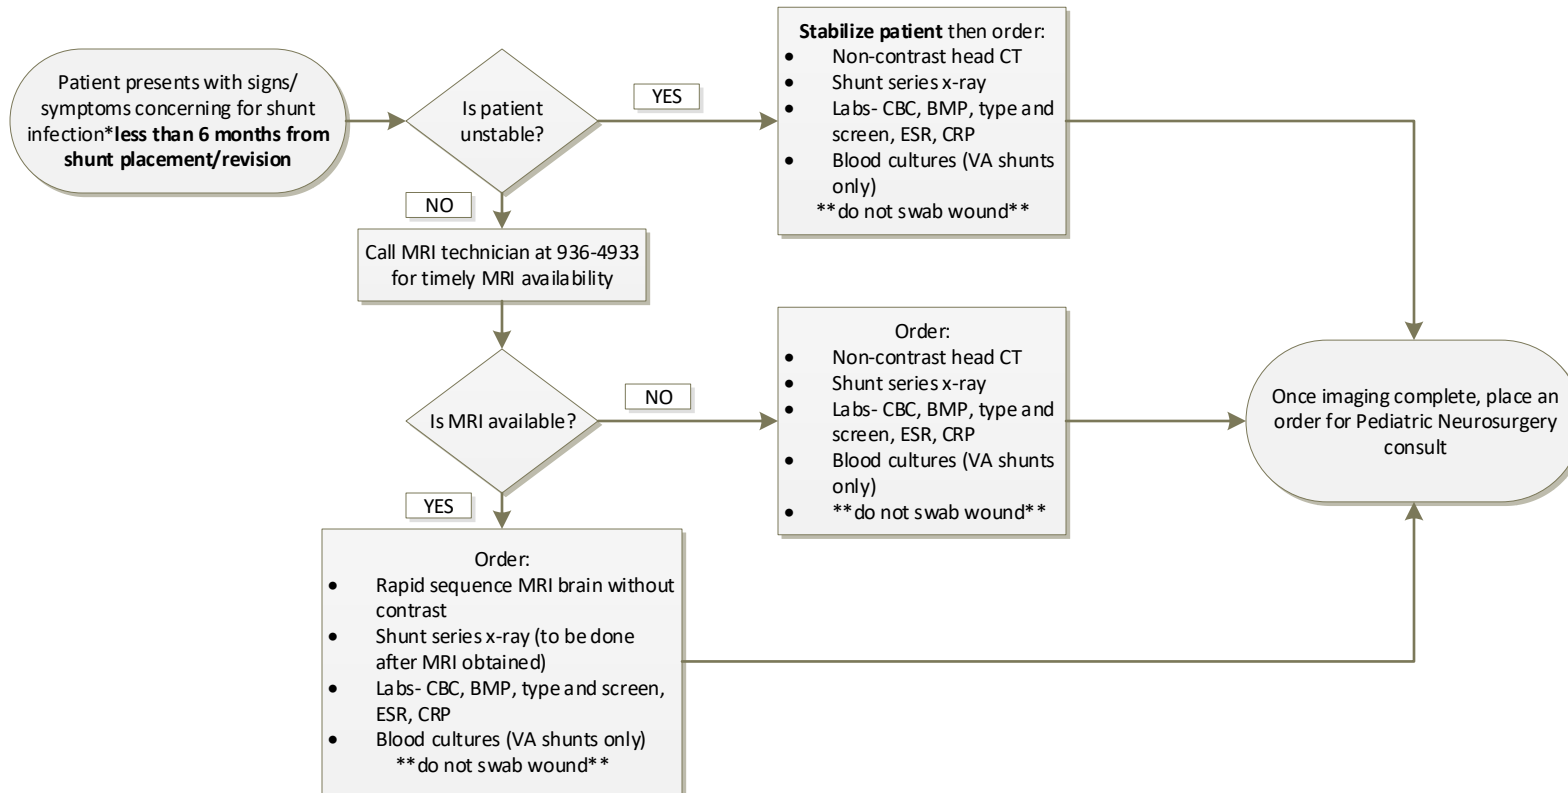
Patient presents with signs/ symptoms concerning for shunt infection*less than 6 months from shunt placement/revision

Is patient unstable?

YES

Stabilize patient then order:
- Non-contrast head CT
- Shunt series x-ray
- Labs- CBC, BMP, type and screen, ESR, CRP
- Blood cultures (VA shunts only)

**do not swab wound**

NO

Call MRI technician at 936-4933 for timely MRI availability

Is MRI available?

NO

Order:
- Non-contrast head CT
- Shunt series x-ray
- Labs- CBC, BMP, type and screen, ESR, CRP
- Blood cultures (VA shunts only)
- **do not swab wound**

Once imaging complete, place an order for Pediatric Neurosurgery consult

YES

Order:
- Rapid sequence MRI brain without contrast
- Shunt series x-ray (to be done after MRI obtained)
- Labs- CBC, BMP, type and screen, ESR, CRP
- Blood cultures (VA shunts only)

**do not swab wound**